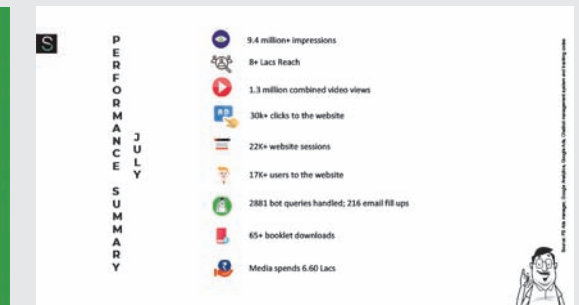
S

PERFORMANCE SUMMARY

JULY

9.4 million+ impressions

8+ Lacs Reach

1.3 million combined video views

30k+ clicks to the website

22K+ website sessions

17K+ users to the website

2881 bot queries handled; 216 email fill ups

65+ booklet downloads

Media spends 6.60 Lacs

Source: FB Ads manager, Google Analytics, Google Ads, Chatbot management system and tracking codes